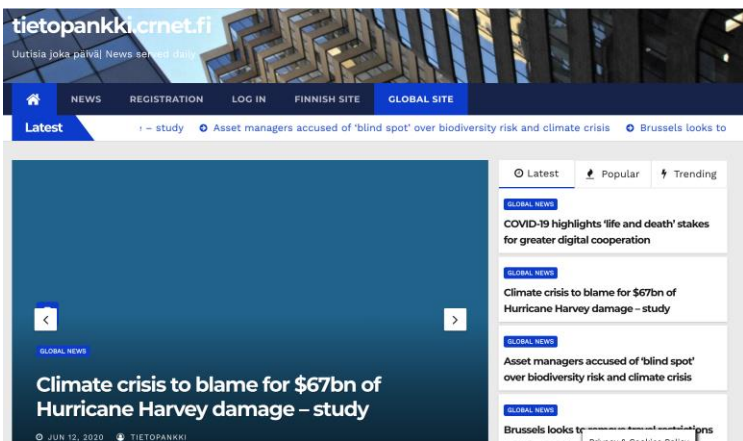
tietopankki.crnet.fi

Uutisia joka päivä| News served daily

NEWS REGISTRATION LOG IN FINNISH SITE GLOBAL SITE

Latest

– study Asset managers accused of 'blind spot' over biodiversity risk and climate crisis Brussels looks to

GLOBAL NEWS

Climate crisis to blame for $67bn of Hurricane Harvey damage – study

JUN 12, 2020 TIETOPANKKI

Latest Popular Trending

GLOBAL NEWS

COVID-19 highlights 'life and death' stakes for greater digital cooperation

GLOBAL NEWS

Climate crisis to blame for $67bn of Hurricane Harvey damage – study

GLOBAL NEWS

Asset managers accused of 'blind spot' over biodiversity risk and climate crisis

GLOBAL NEWS

Brussels looks to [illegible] ions

Privacy & Cookies Policy